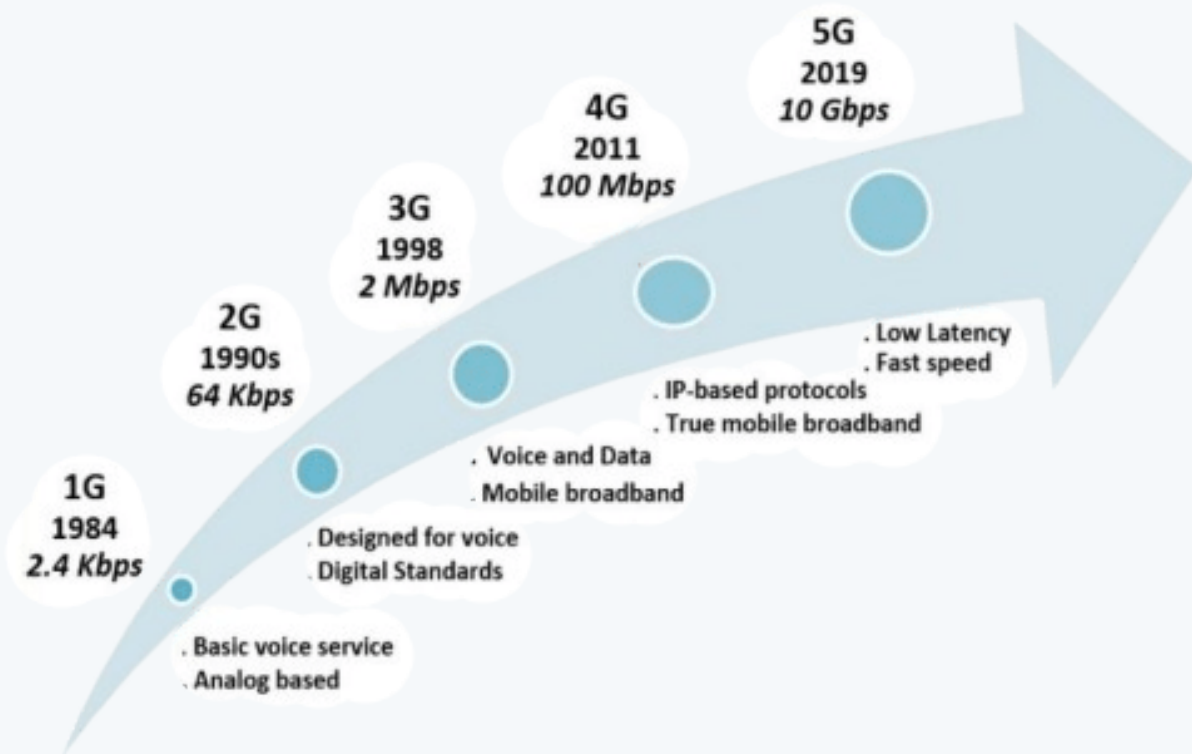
1G
1984
2.4 Kbps

. Basic voice service
. Analog based

2G
1990s
64 Kbps

. Designed for voice
. Digital Standards

3G
1998
2 Mbps

. Voice and Data
. Mobile broadband

4G
2011
100 Mbps

. IP-based protocols
. True mobile broadband

5G
2019
10 Gbps

. Low Latency
. Fast speed